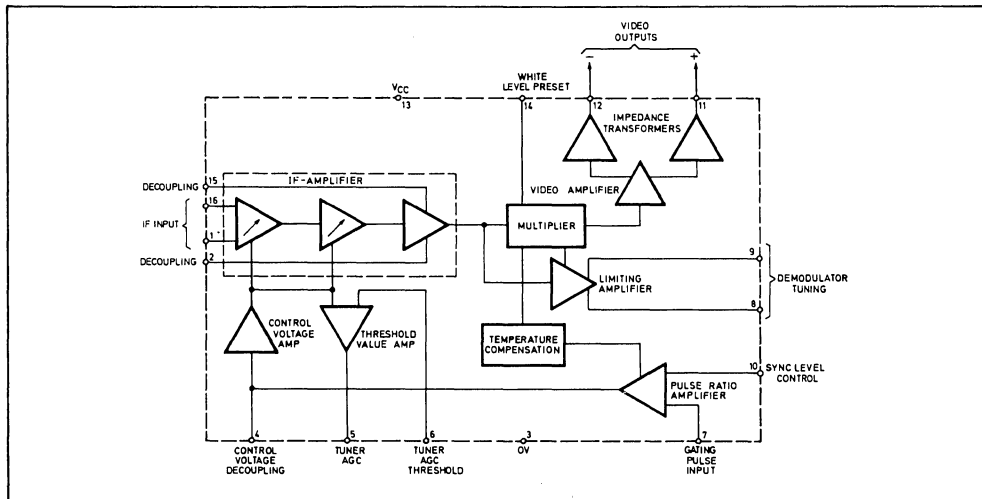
VIDEO OUTPUTS

−

+

WHITE LEVEL PRESET

$V_{CC}$

13

14

12

11

IMPEDANCE TRANSFORMERS

DECOUPLING

15

IF-AMPLIFIER

VIDEO AMPLIFIER

16

IF INPUT

1

MULTIPLIER

DECOUPLING

2

9

LIMITING AMPLIFIER

DEMODULATOR TUNING

8

CONTROL VOLTAGE AMP

THRESHOLD VALUE AMP

TEMPERATURE COMPENSATION

10

SYNC LEVEL CONTROL

PULSE RATIO AMPLIFIER

4

5

6

3

7

CONTROL VOLTAGE DECOUPLING

TUNER AGC

TUNER AGC THRESHOLD

0V

GATING PULSE INPUT